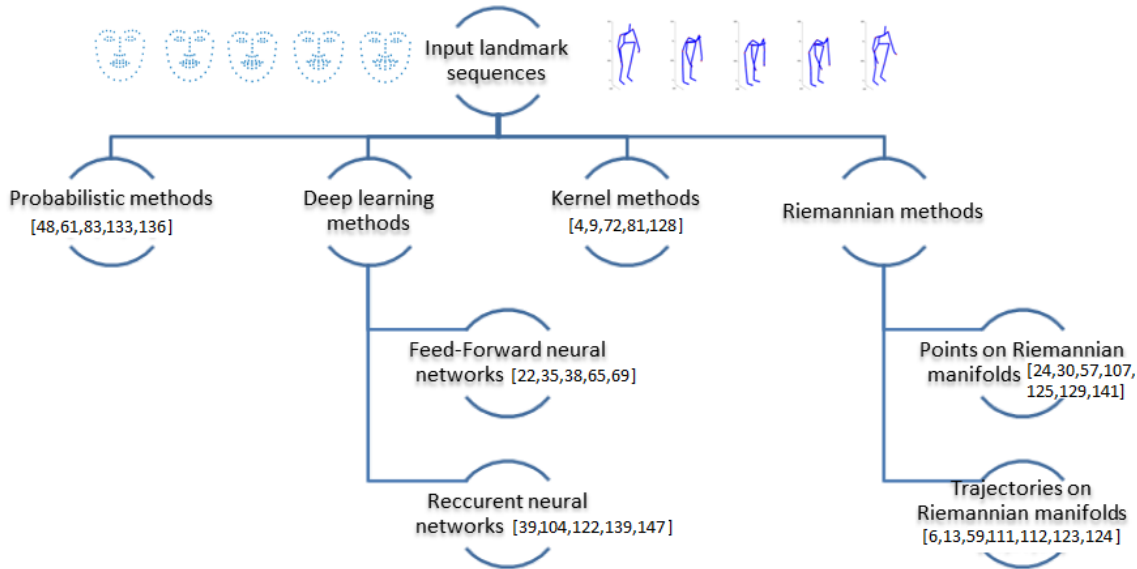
Input landmark sequences

Probabilistic methods [48,61,83,133,136]

Deep learning methods

Kernel methods [4,9,72,81,128]

Riemannian methods

Feed-Forward neural networks [22,35,38,65,69]

Reccurent neural networks [39,104,122,139,147]

Points on Riemannian manifolds [24,30,57,107, 125,129,141]

Trajectories on Riemannian manifolds [6,13,59,111,112,123,124]